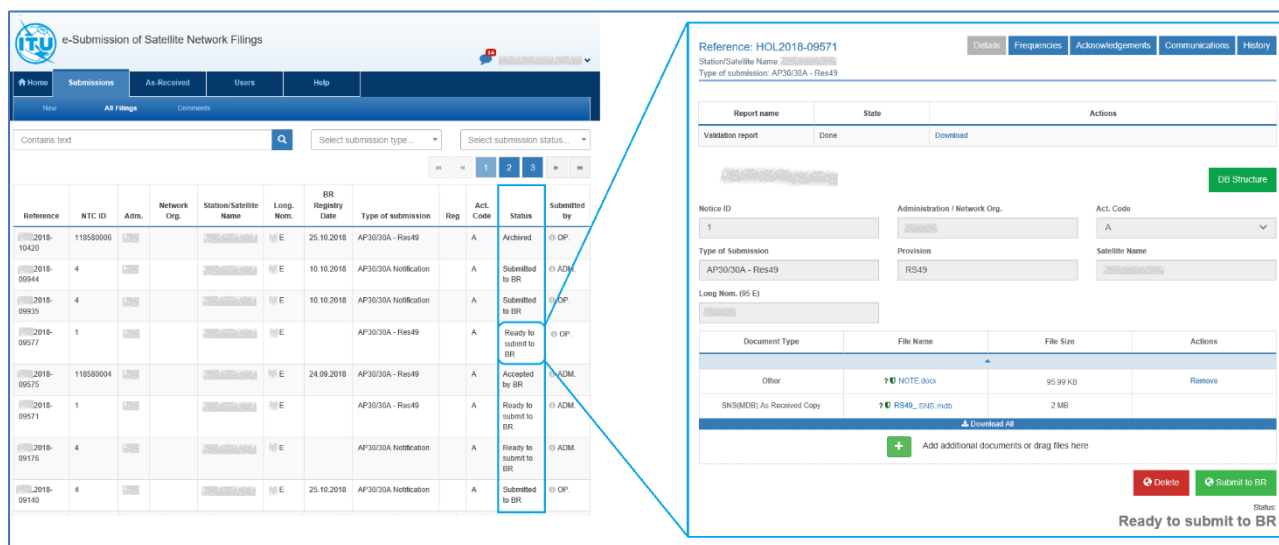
ITU e-Submission of Satellite Network Filings

14

Home Submissions As-Received Users Help

New All Filings Comments

Contains text

Select submission type...

Select submission status...

1 2 3

| Reference | NTC ID | Adm. | Network Org. | Station/Satellite Name | Long. Nom. | BR Registry Date | Type of submission | Reg | Act. Code | Status | Submitted by |
|---|---|---|---|---|---|---|---|---|---|---|---|
| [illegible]2018-10420 | 118580006 | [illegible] | | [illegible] | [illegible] E | 25.10.2018 | AP30/30A - Res49 | | A | Archived | OP. |
| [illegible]2018-09944 | 4 | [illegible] | | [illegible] | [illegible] E | 10.10.2018 | AP30/30A Notification | | A | Submitted to BR | ADM. |
| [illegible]2018-09935 | 4 | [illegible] | | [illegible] | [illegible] E | 10.10.2018 | AP30/30A Notification | | A | Submitted to BR | OP. |
| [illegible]2018-09577 | 1 | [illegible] | | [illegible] | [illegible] E | | AP30/30A - Res49 | | A | Ready to submit to BR | OP. |
| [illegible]2018-09575 | 118580004 | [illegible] | | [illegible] | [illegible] E | 24.09.2018 | AP30/30A - Res49 | | A | Accepted by BR | ADM. |
| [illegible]2018-09571 | 1 | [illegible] | | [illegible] | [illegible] E | | AP30/30A - Res49 | | A | Ready to submit to BR | ADM. |
| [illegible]2018-09176 | 4 | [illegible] | | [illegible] | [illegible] E | | AP30/30A Notification | | A | Ready to submit to BR | ADM. |
| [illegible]2018-09140 | 4 | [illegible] | | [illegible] | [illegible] E | 25.10.2018 | AP30/30A Notification | | A | Submitted to BR | OP. |

Reference: HOL2018-09571
Station/Satellite Name: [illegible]
Type of submission: AP30/30A - Res49

Details Frequencies Acknowledgements Communications History

| Report name | State | Actions |
|---|---|---|
| Validation report | Done | Download |

DB Structure

Notice ID
1

Administration / Network Org.
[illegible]

Act. Code
A

Type of Submission
AP30/30A - Res49

Provision
RS49

Satellite Name
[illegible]

Long Nom. (95 E)
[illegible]

| Document Type | File Name | File Size | Actions |
|---|---|---|---|
| Other | NOTE.docx | 95.99 KB | Remove |
| SNS(MDB) As Received Copy | RS49_ SNS.mdb | 2 MB | |

Download All

Add additional documents or drag files here

Delete Submit to BR

Status:
Ready to submit to BR